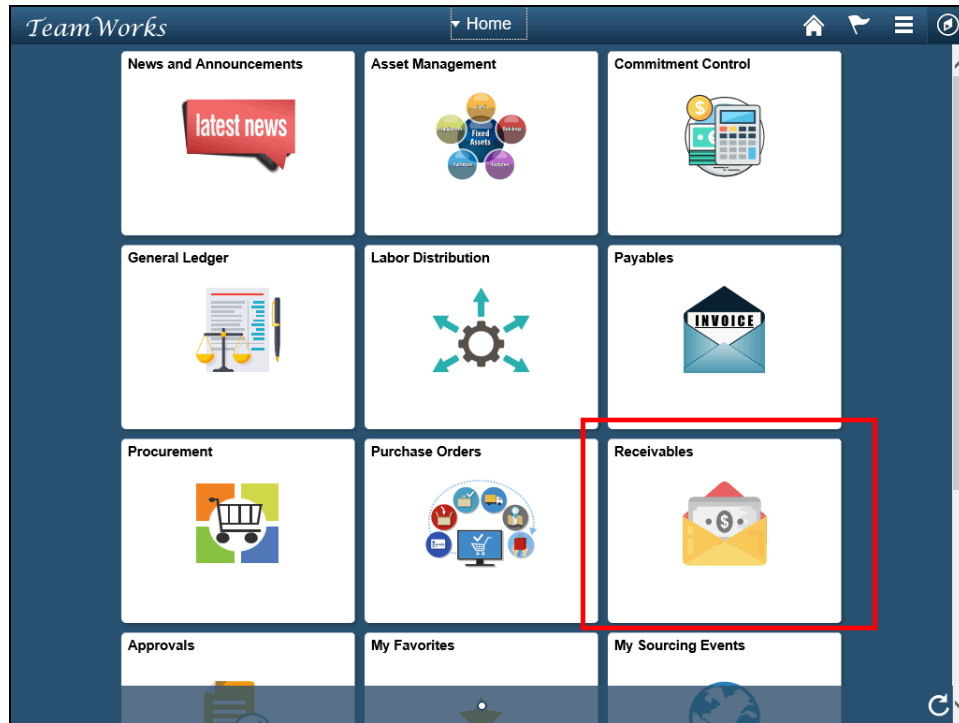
TeamWorks

▾ Home

News and Announcements

latest news

Asset Management

Fixed Assets

Commitment Control

General Ledger

Labor Distribution

Payables

INVOICE

Procurement

Purchase Orders

Receivables

Approvals

My Favorites

My Sourcing Events